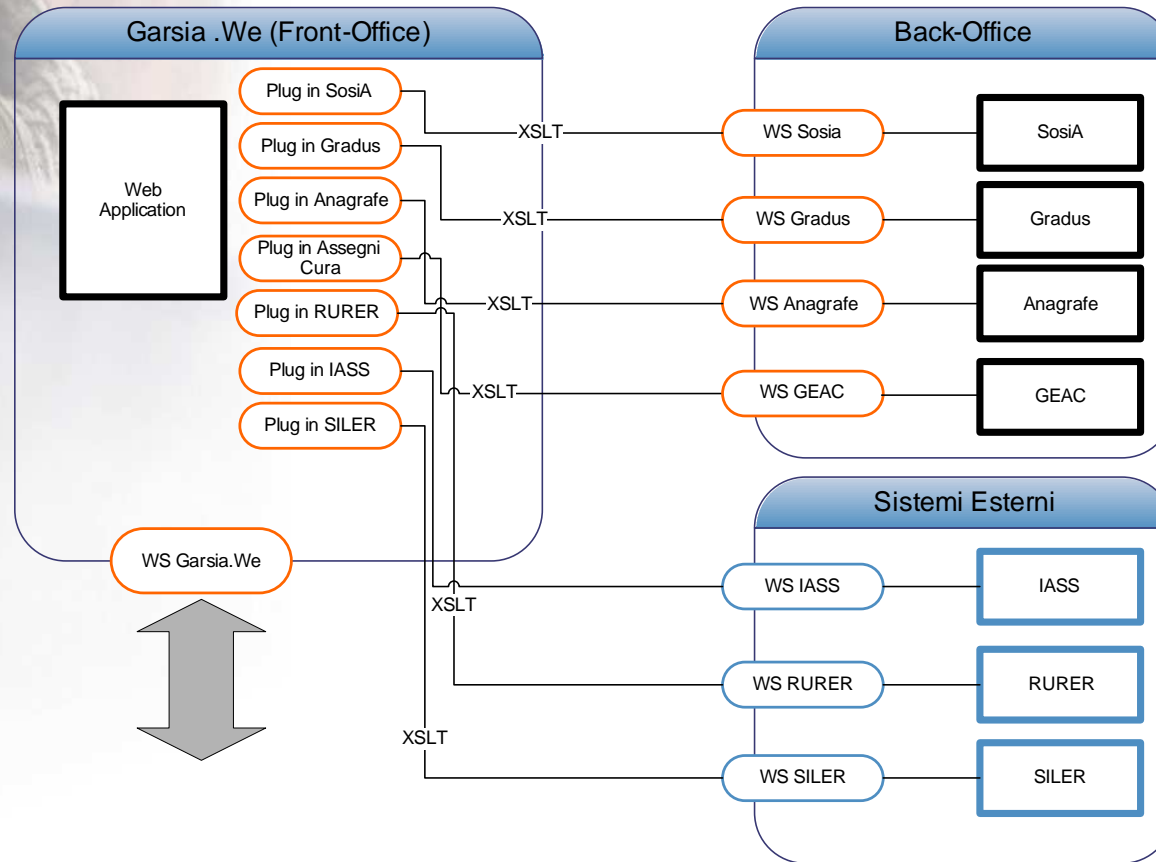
Garsia .We (Front-Office)

Web Application

Plug in SosiA

Plug in Gradus

Plug in Anagrafe

Plug in Assegni Cura

Plug in RURER

Plug in IASS

Plug in SILER

WS Garsia.We

XSLT

XSLT

XSLT

XSLT

XSLT

XSLT

Back-Office

WS Sosia

SosiA

WS Gradus

Gradus

WS Anagrafe

Anagrafe

WS GEAC

GEAC

Sistemi Esterni

WS IASS

IASS

WS RURER

RURER

WS SILER

SILER